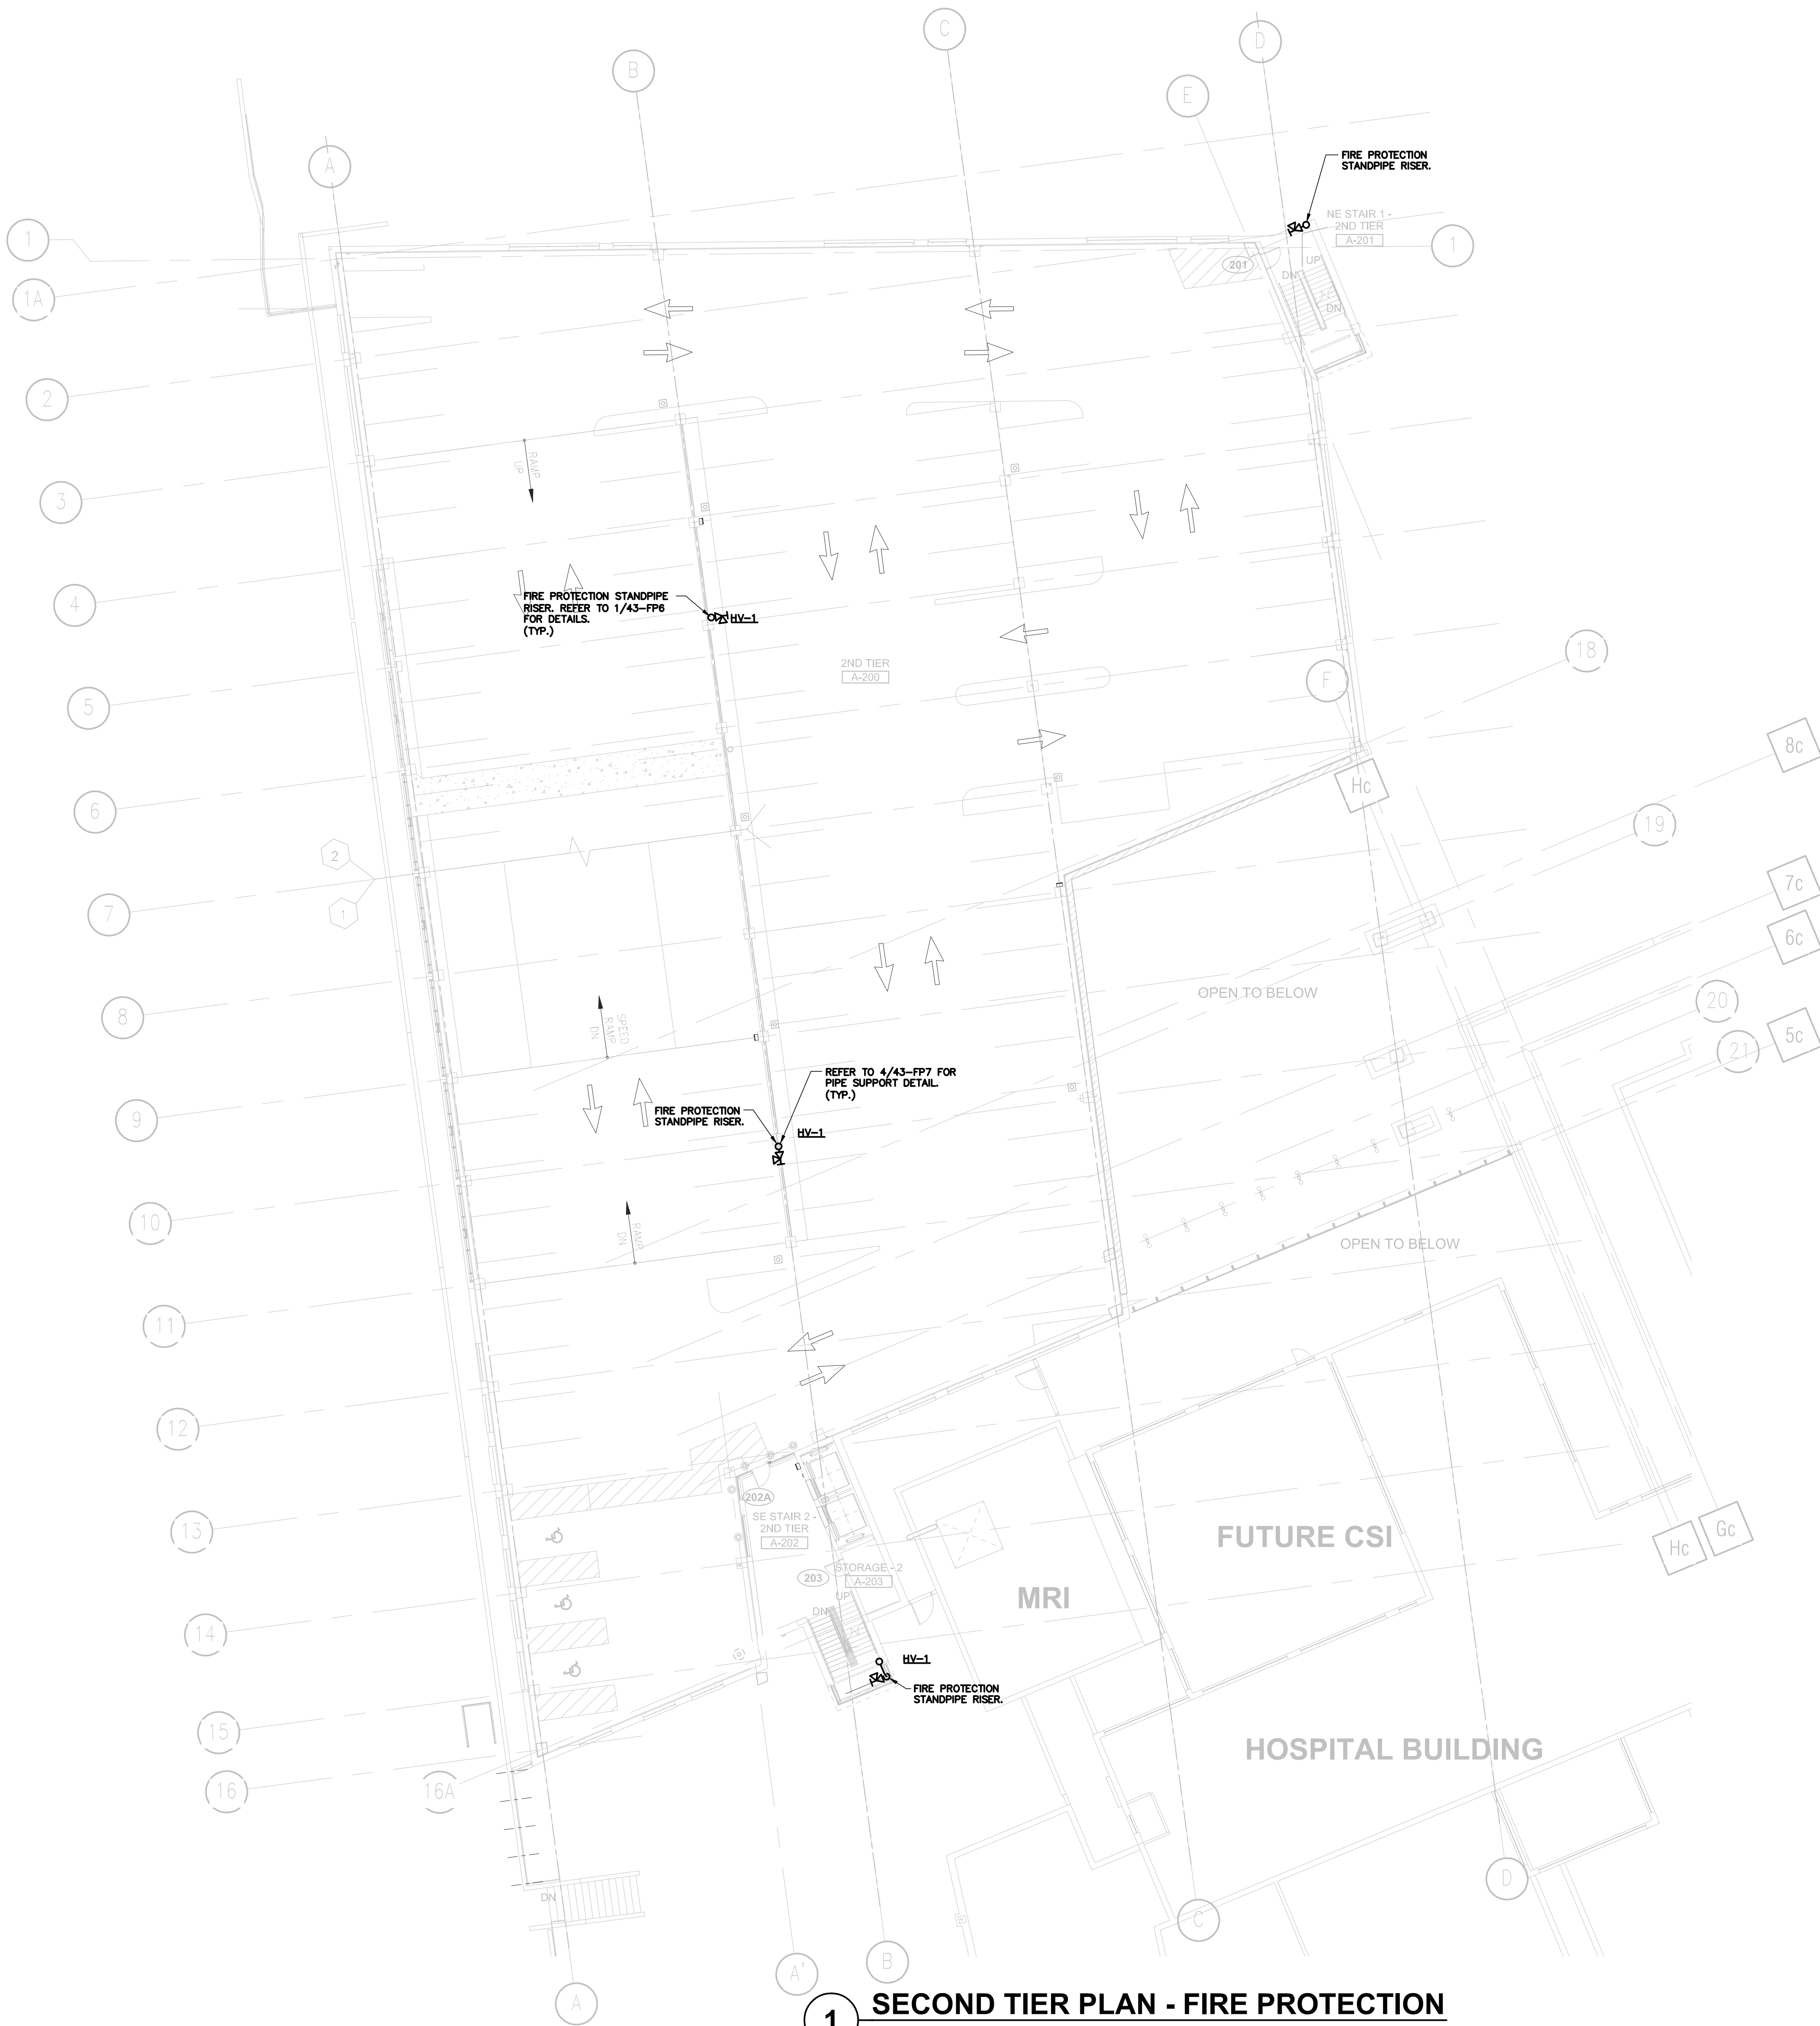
C
D
B
E
FIRE PROTECTION STANDPIPE RISER.
A
NE STAIR 1 - 2ND TIER
A-201
1
1
1A
201
UP
DN
DN
2
3
RAMP UP
4
FIRE PROTECTION STANDPIPE RISER. REFER TO 1/43-FP6 FOR DETAILS. (TYP.)
HV-1
5
2ND TIER
A-200
18
F
8c
6
Hc
2
19
7
1
7c
6c
OPEN TO BELOW
8
SPEED RAMP DN
20
5c
21
REFER TO 4/43-FP7 FOR PIPE SUPPORT DETAIL. (TYP.)
9
FIRE PROTECTION STANDPIPE RISER.
HV-1
10
RAMP DN
OPEN TO BELOW
11
12
202A
SE STAIR 2 - 2ND TIER
A-202
13
FUTURE CSI
Hc
Gc
STORAGE - 2
203
A-203
UP
DN
MRI
14
HV-1
FIRE PROTECTION STANDPIPE RISER.
15
HOSPITAL BUILDING
16
16A
DN
D
C
B
A'
A
1
SECOND TIER PLAN - FIRE PROTECTION